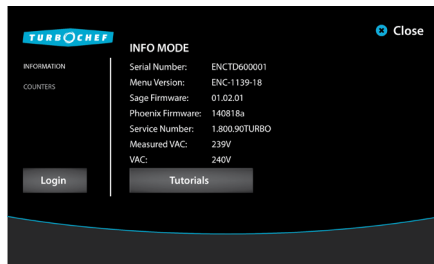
TURBOCHEF

Close

INFO MODE

INFORMATION

COUNTERS

| Serial Number: | ENCTD600001 |
|---|---|
| Menu Version: | ENC-1139-18 |
| Sage Firmware: | 01.02.01 |
| Phoenix Firmware: | 140818a |
| Service Number: | 1.800.90TURBO |
| Measured VAC: | 239V |
| VAC: | 240V |

Login

Tutorials